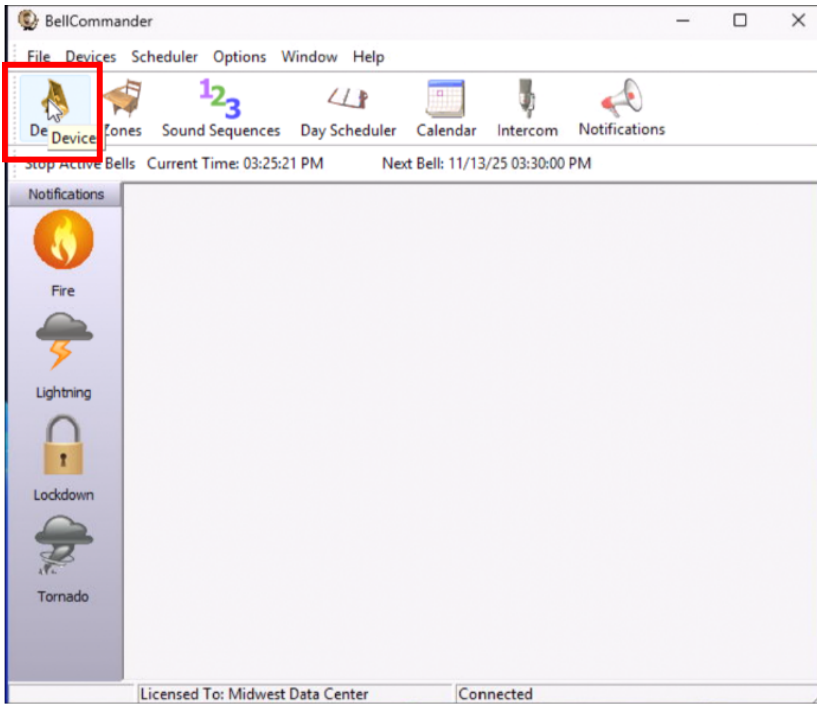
BellCommander

File Devices Scheduler Options Window Help

De Device Zones Sound Sequences Day Scheduler Calendar Intercom Notifications

$1_{2}3$

Stop Active Bells Current Time: 03:25:21 PM Next Bell: 11/13/25 03:30:00 PM

Notifications

Fire

Lightning

Lockdown

Tornado

Licensed To: Midwest Data Center Connected